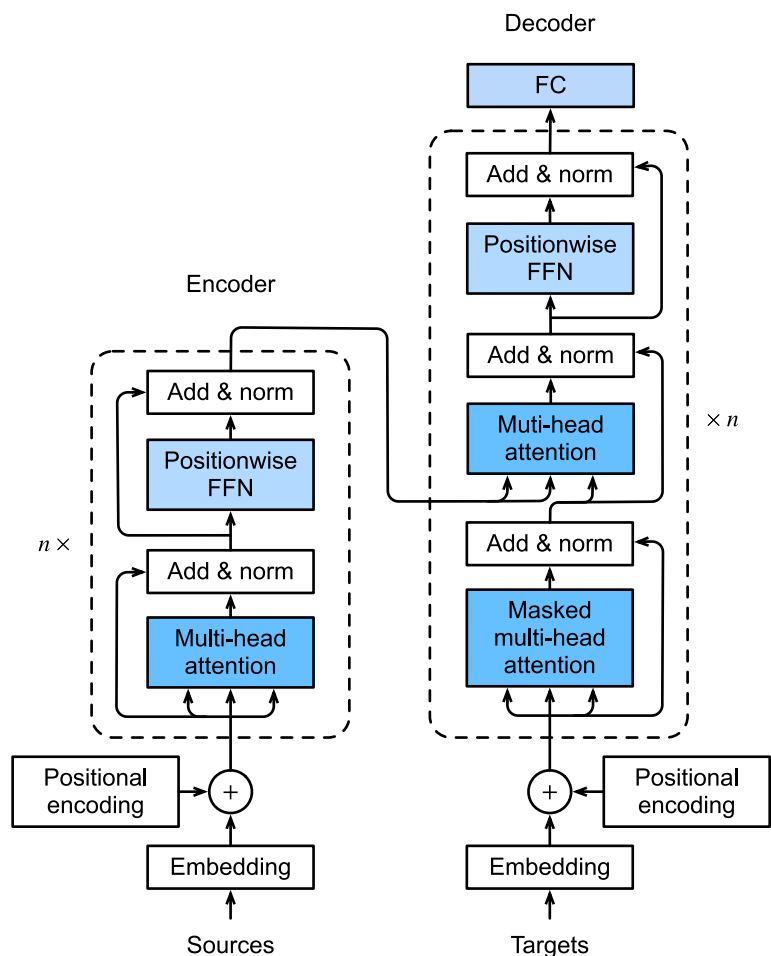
Decoder

FC

Add & norm

Positionwise FFN

Add & norm

Muti-head attention

$\times n$

Add & norm

Masked multi-head attention

Encoder

Add & norm

Positionwise FFN

$n \times$

Add & norm

Multi-head attention

Positional encoding

+

Embedding

Sources

+

Positional encoding

Embedding

Targets